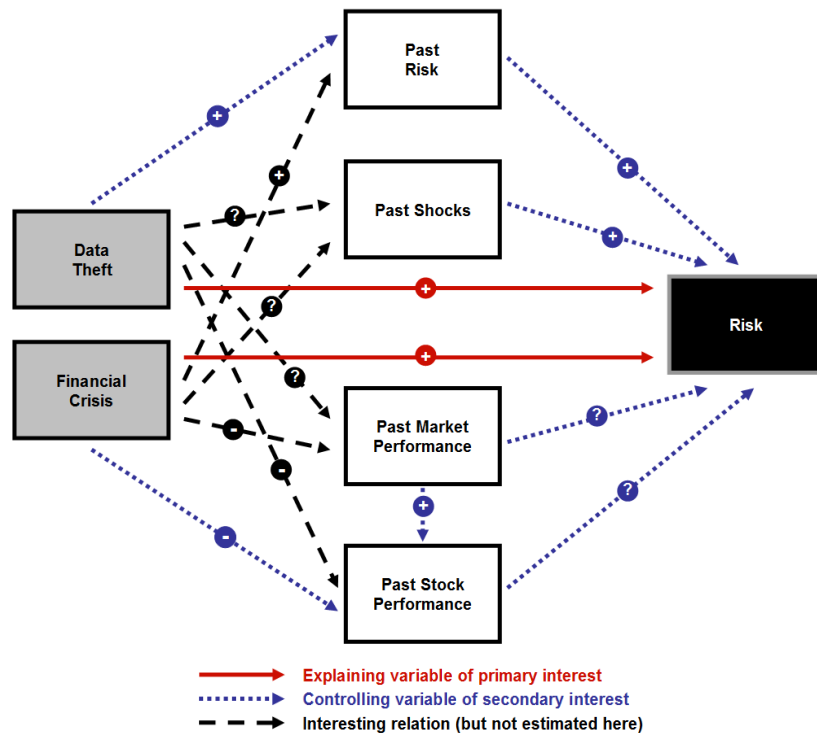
Past Risk

Past Shocks

Data Theft

Financial Crisis

Risk

Past Market Performance

Past Stock Performance

+
+
+
+
+
+
?
?
?
?
?
+
-
-
-
+

Explaining variable of primary interest
Controlling variable of secondary interest
Interesting relation (but not estimated here)